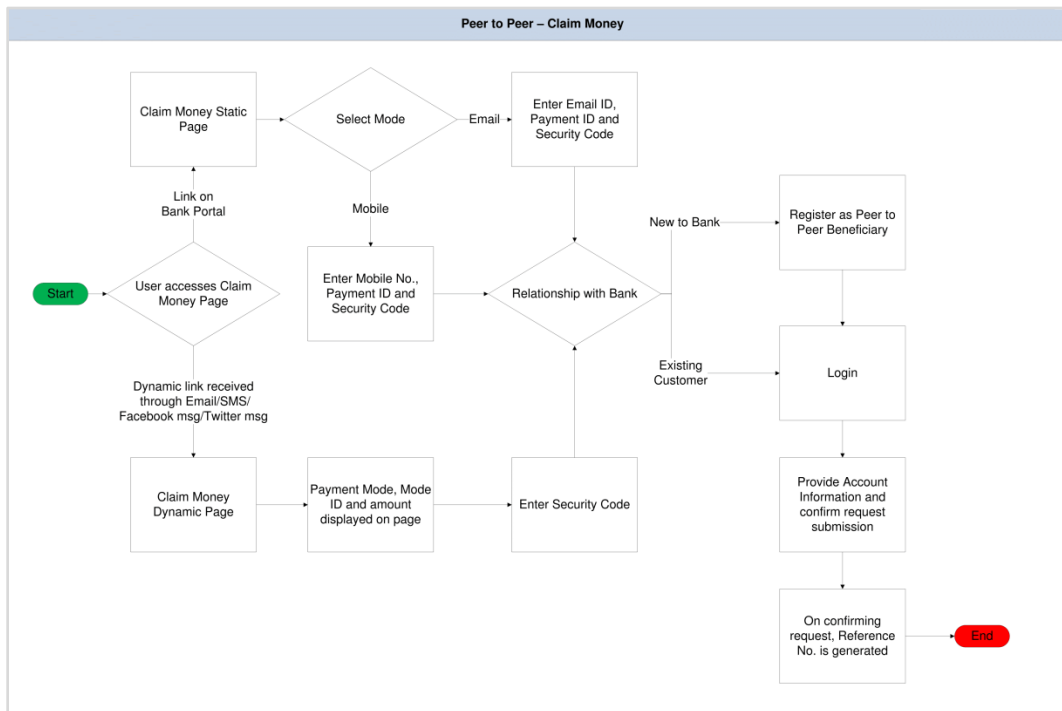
Peer to Peer – Claim Money

Claim Money Static Page

Select Mode

Email

Enter Email ID, Payment ID and Security Code

Link on Bank Portal

Mobile

New to Bank

Register as Peer to Peer Beneficiary

Start

User accesses Claim Money Page

Enter Mobile No., Payment ID and Security Code

Relationship with Bank

Existing Customer

Login

Dynamic link received through Email/SMS/ Facebook msg/Twitter msg

Claim Money Dynamic Page

Payment Mode, Mode ID and amount displayed on page

Enter Security Code

Provide Account Information and confirm request submission

On confirming request, Reference No. is generated

End